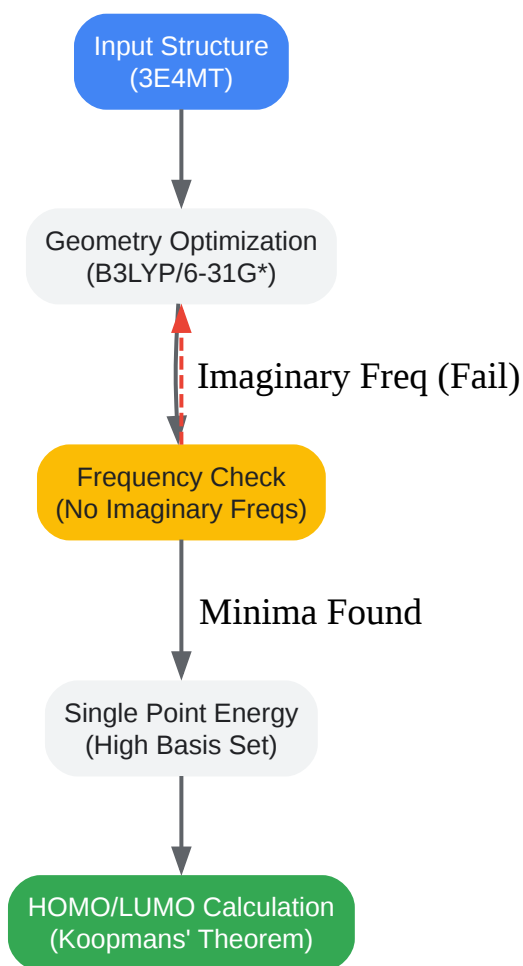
Input Structure
(3E4MT)

Geometry Optimization
(B3LYP/6-31G*)

Imaginary Freq (Fail)

Frequency Check
(No Imaginary Freqs)

Minima Found

Single Point Energy
(High Basis Set)

HOMO/LUMO Calculation
(Koopmans' Theorem)